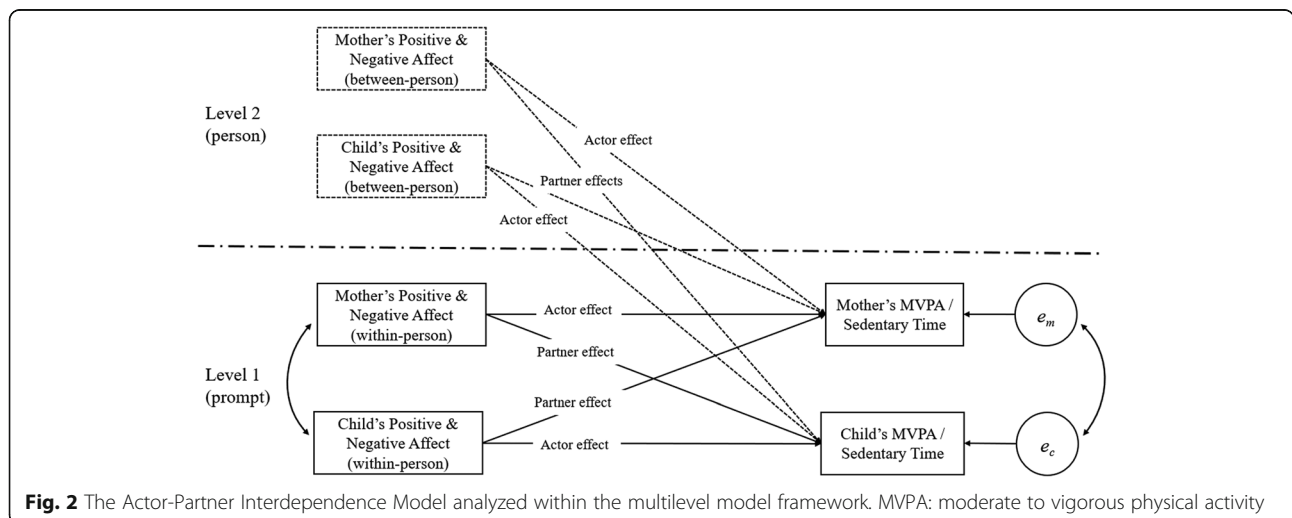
Mother's Positive & Negative Affect (between-person)

Level 2 (person)

Actor effect

Child's Positive & Negative Affect (between-person)

Partner effects

Actor effect

Mother's Positive & Negative Affect (within-person)

Actor effect

Mother's MVPA / Sedentary Time

$e_m$

Partner effect

Level 1 (prompt)

Partner effect

Child's Positive & Negative Affect (within-person)

Actor effect

Child's MVPA / Sedentary Time

$e_c$

**Fig. 2** The Actor-Partner Interdependence Model analyzed within the multilevel model framework. MVPA: moderate to vigorous physical activity